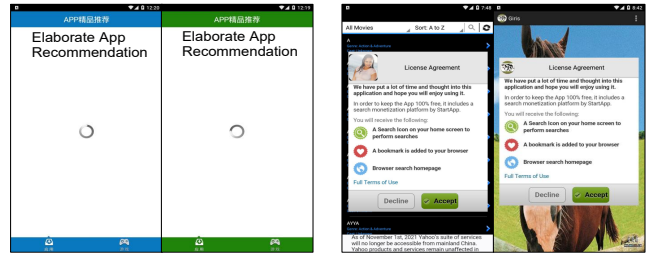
12:20

APP精品推荐

Elaborate App Recommendation

12:19

APP精品推荐

Elaborate App Recommendation

7:48

All Movies

Sort: A to Z

A

License Agreement

We have put a lot of time and thought into this application and hope you will enjoy using it.

In order to keep the App 100% free, it includes a search monetization platform by StartApp.

You will receive the following:

A Search Icon on your home screen to perform searches

A bookmark is added to your browser

Browser search homepage

Full Terms of Use

Decline

Accept

AVYA

As of November 1st, 2021 Yahoo's suite of services will no longer be accessible from mainland China. Yahoo products and services remain unaffected in

8:42

Girls

License Agreement

We have put a lot of time and thought into this application and hope you will enjoy using it.

In order to keep the App 100% free, it includes a search monetization platform by StartApp.

You will receive the following:

A Search Icon on your home screen to perform searches

A bookmark is added to your browser

Browser search homepage

Full Terms of Use

Decline

Accept